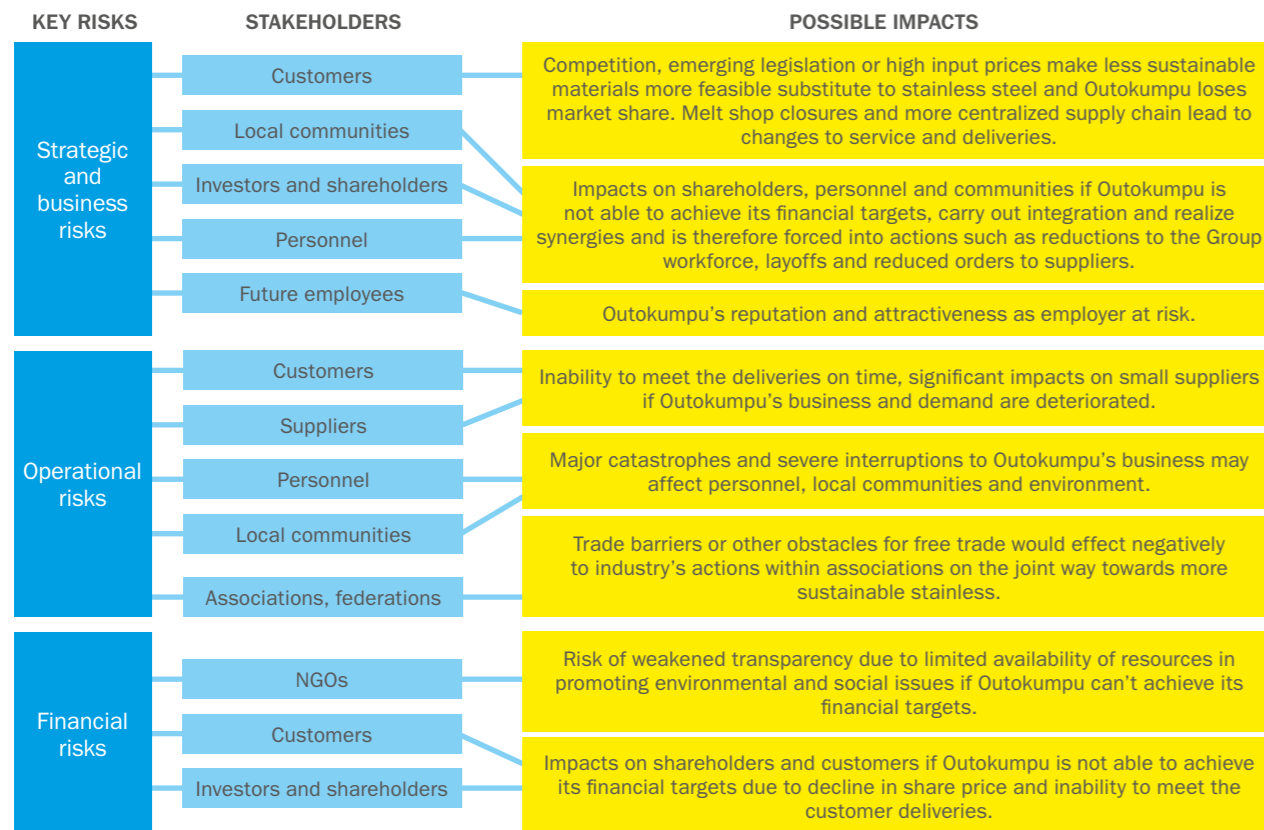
KEY RISKS

STAKEHOLDERS

POSSIBLE IMPACTS

Strategic and business risks

Customers

Local communities

Investors and shareholders

Personnel

Future employees

Competition, emerging legislation or high input prices make less sustainable materials more feasible substitute to stainless steel and Outokumpu loses market share. Melt shop closures and more centralized supply chain lead to changes to service and deliveries.

Impacts on shareholders, personnel and communities if Outokumpu is not able to achieve its financial targets, carry out integration and realize synergies and is therefore forced into actions such as reductions to the Group workforce, layoffs and reduced orders to suppliers.

Outokumpu's reputation and attractiveness as employer at risk.

Operational risks

Customers

Suppliers

Personnel

Local communities

Associations, federations

Inability to meet the deliveries on time, significant impacts on small suppliers if Outokumpu's business and demand are deteriorated.

Major catastrophes and severe interruptions to Outokumpu's business may affect personnel, local communities and environment.

Trade barriers or other obstacles for free trade would effect negatively to industry's actions within associations on the joint way towards more sustainable stainless.

Financial risks

NGOs

Customers

Investors and shareholders

Risk of weakened transparency due to limited availability of resources in promoting environmental and social issues if Outokumpu can't achieve its financial targets.

Impacts on shareholders and customers if Outokumpu is not able to achieve its financial targets due to decline in share price and inability to meet the customer deliveries.